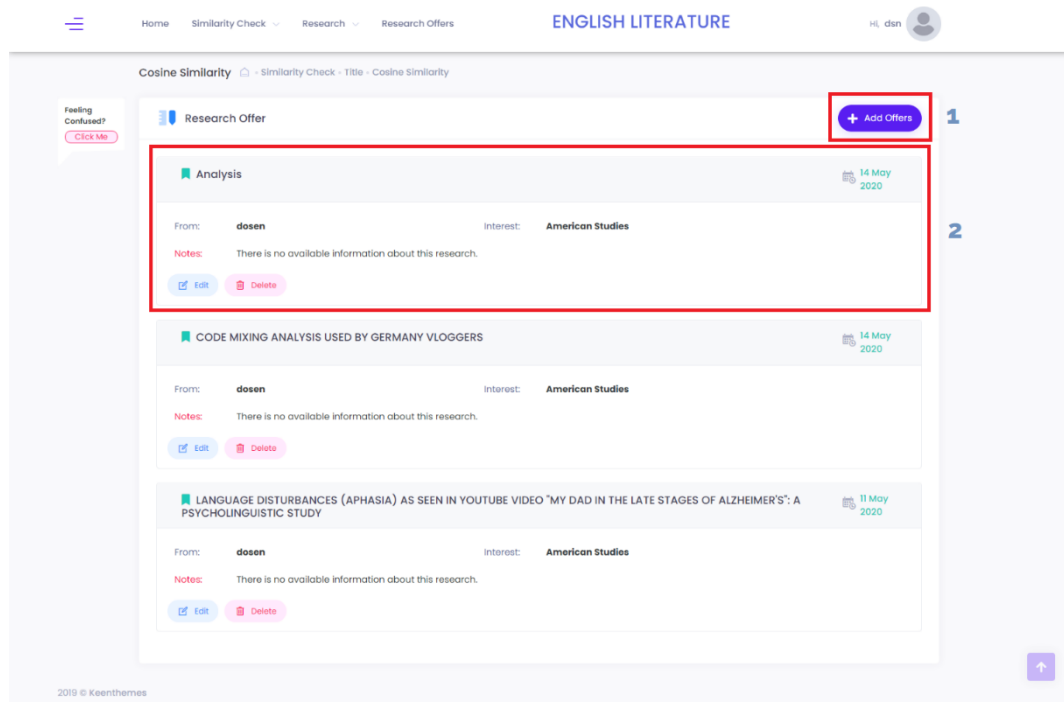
Home Similarity Check Research Research Offers

ENGLISH LITERATURE

Hi, dsn

Cosine Similarity - Similarity Check - Title - Cosine Similarity

Feeling Confused?
Click Me

Research Offer

+ Add Offers

1

Analysis

14 May 2020

2

From: dosen
Interest: American Studies
Notes: There is no available information about this research.

Edit Delete

CODE MIXING ANALYSIS USED BY GERMANY VLOGGERS

14 May 2020

From: dosen
Interest: American Studies
Notes: There is no available information about this research.

Edit Delete

LANGUAGE DISTURBANCES (APHASIA) AS SEEN IN YOUTUBE VIDEO "MY DAD IN THE LATE STAGES OF ALZHEIMER'S": A PSYCHOLINGUISTIC STUDY

11 May 2020

From: dosen
Interest: American Studies
Notes: There is no available information about this research.

Edit Delete

2019 © Keenthemes